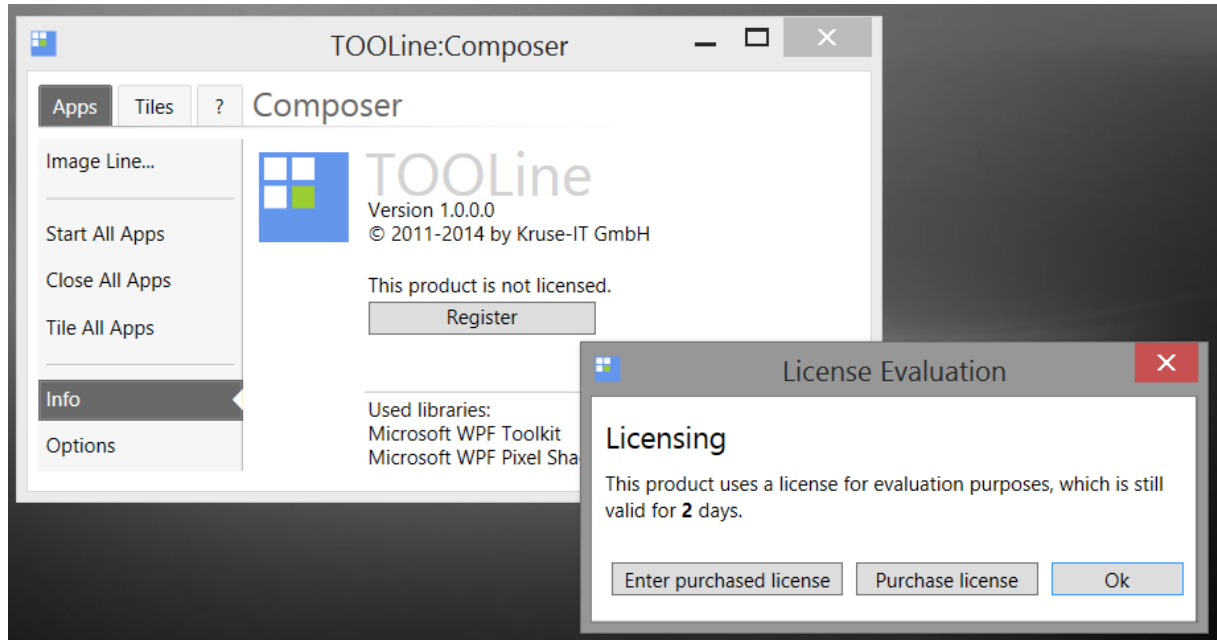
TOOLine:Composer

Apps
Tiles
?
Composer

Image Line...

Start All Apps
Close All Apps
Tile All Apps

Info
Options

TOOLine
Version 1.0.0.0
© 2011-2014 by Kruse-IT GmbH

This product is not licensed.
Register

Used libraries:
Microsoft WPF Toolkit
Microsoft WPF Pixel Sha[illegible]

License Evaluation

Licensing

This product uses a license for evaluation purposes, which is still valid for **2** days.

Enter purchased license
Purchase license
Ok